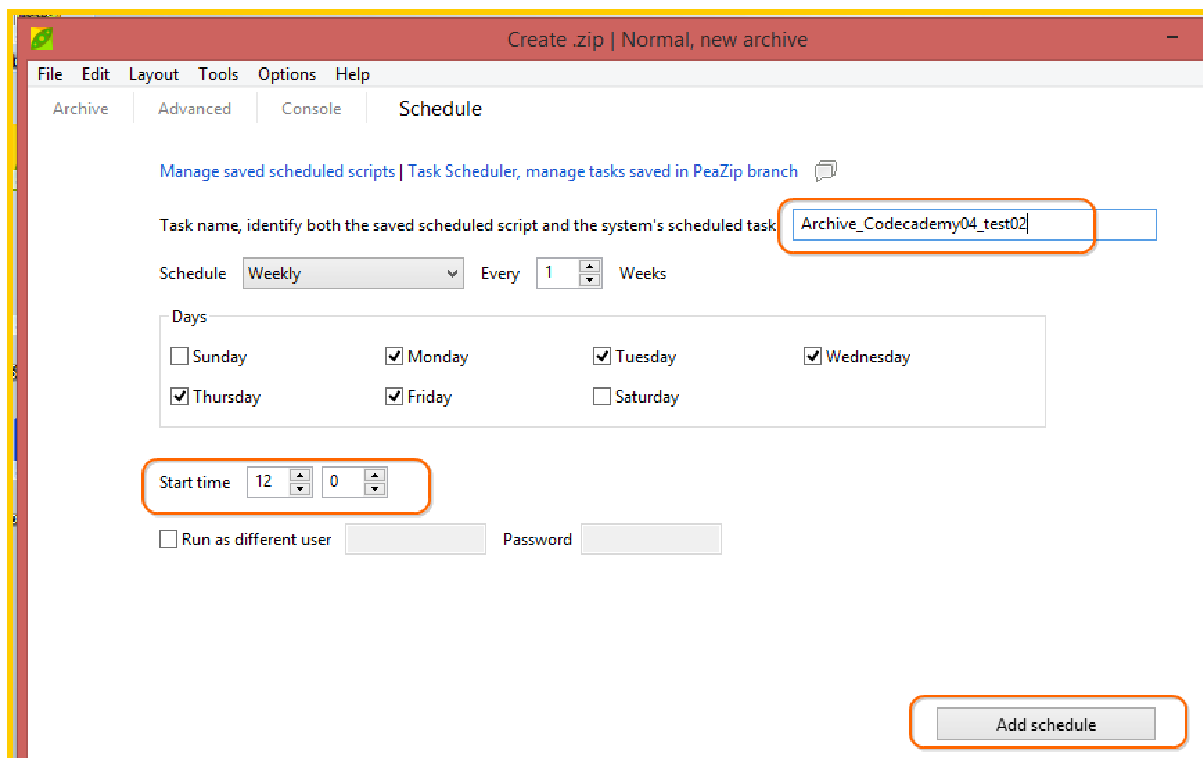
Create .zip | Normal, new archive

File Edit Layout Tools Options Help

Archive Advanced Console Schedule

Manage saved scheduled scripts | Task Scheduler, manage tasks saved in PeaZip branch

Task name, identify both the saved scheduled script and the system's scheduled task Archive_Codecademy04_test02

Schedule Weekly Every 1 Weeks

Days

Sunday Monday Tuesday Wednesday

Thursday Friday Saturday

Start time 12 0

Run as different user Password

Add schedule